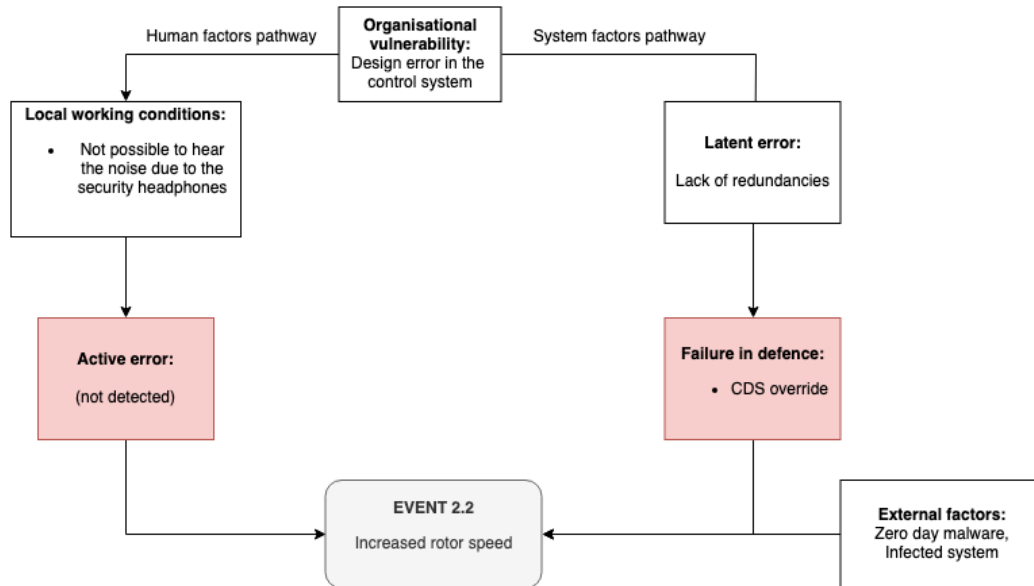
Human factors pathway

Organisational vulnerability:
Design error in the control system

System factors pathway

Local working conditions:
• Not possible to hear the noise due to the security headphones

Latent error:
Lack of redundancies

Active error:
(not detected)

Failure in defence:
• CDS override

EVENT 2.2
Increased rotor speed

External factors:
Zero day malware, Infected system